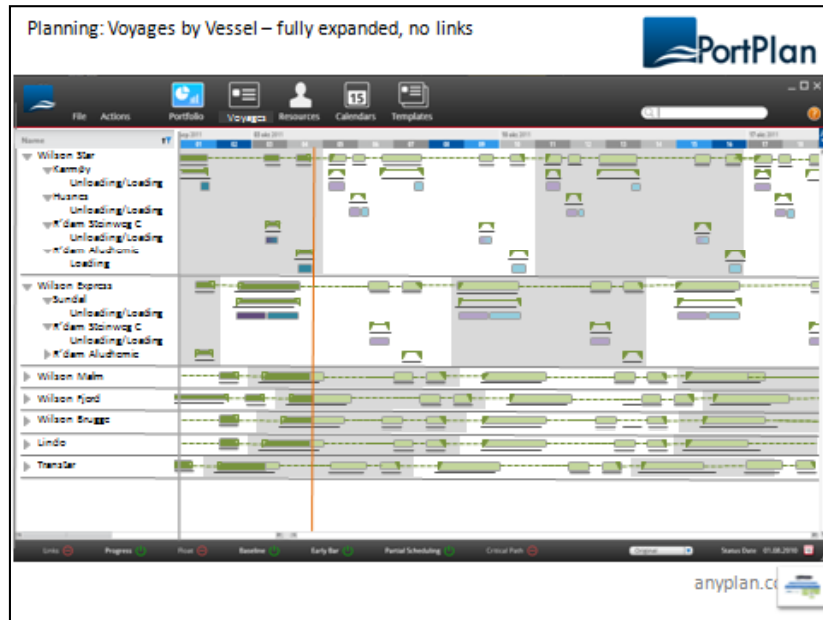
Planning: Voyages by Vessel – fully expanded, no links

PortPlan

File Actions Portfolio Voyages Resources Calendars Templates

Name

Wilson Star
Karmøy
Unloading/Loading
Husnes
Unloading/Loading
R'dam Steinweg C
Unloading/Loading
R'dam Aludhomic
Loading

Wilson Express
Sundal
Unloading/Loading
R'dam Steinweg C
Unloading/Loading
R'dam Aludhomic

Wilson Malm

Wilson Fjord

Wilson Brugge

Lindo

Transfer

Links Progress Float Baseline Early Bar Partial Scheduling Critical Path Original Status Date: 01.08.2010

anyplan.c